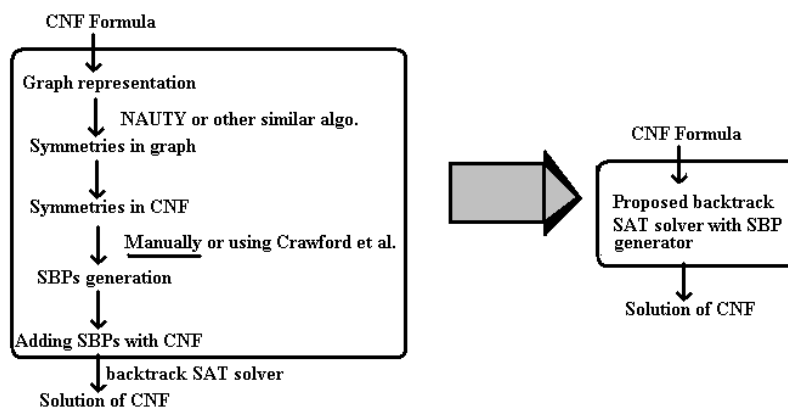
CNF Formula

Graph representation

NAUTY or other similar algo.

Symmetries in graph

Symmetries in CNF

Manually or using Crawford et al.

SBPs generation

Adding SBPs with CNF

backtrack SAT solver

Solution of CNF

CNF Formula

Proposed backtrack SAT solver with SBP generator

Solution of CNF